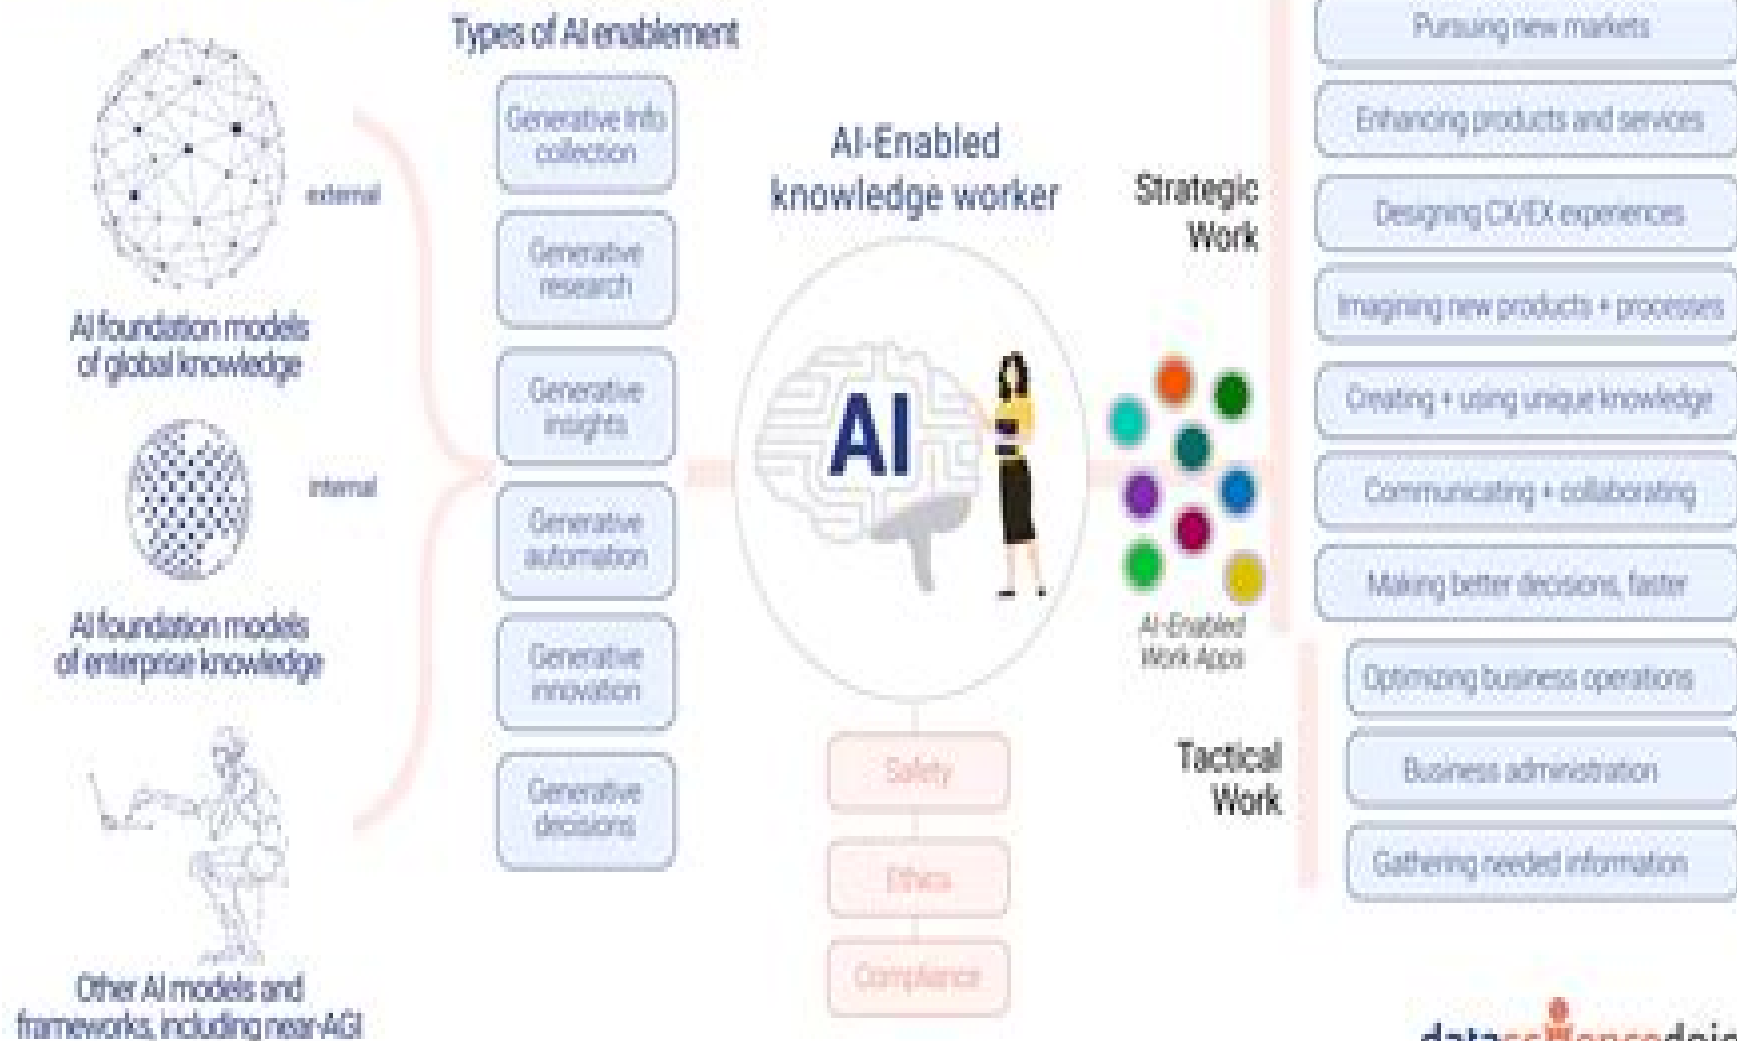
Types of AI enablement

Generative info collection

Generative research

Generative insights

Generative automation

Generative innovation

Generative decisions

external

internal

AI foundation models of global knowledge

AI foundation models of enterprise knowledge

Other AI models and frameworks, including near-AGI

AI-Enabled knowledge worker

AI

Safety

Ethics

Compliance

AI-Enabled Work Apps

Strategic Work

Pursuing new markets

Enhancing products and services

Designing CX/EX experiences

Imagining new products + processes

Creating + using unique knowledge

Communicating + collaborating

Making better decisions, faster

Tactical Work

Optimizing business operations

Business administration

Gathering needed information

datasciencedojo